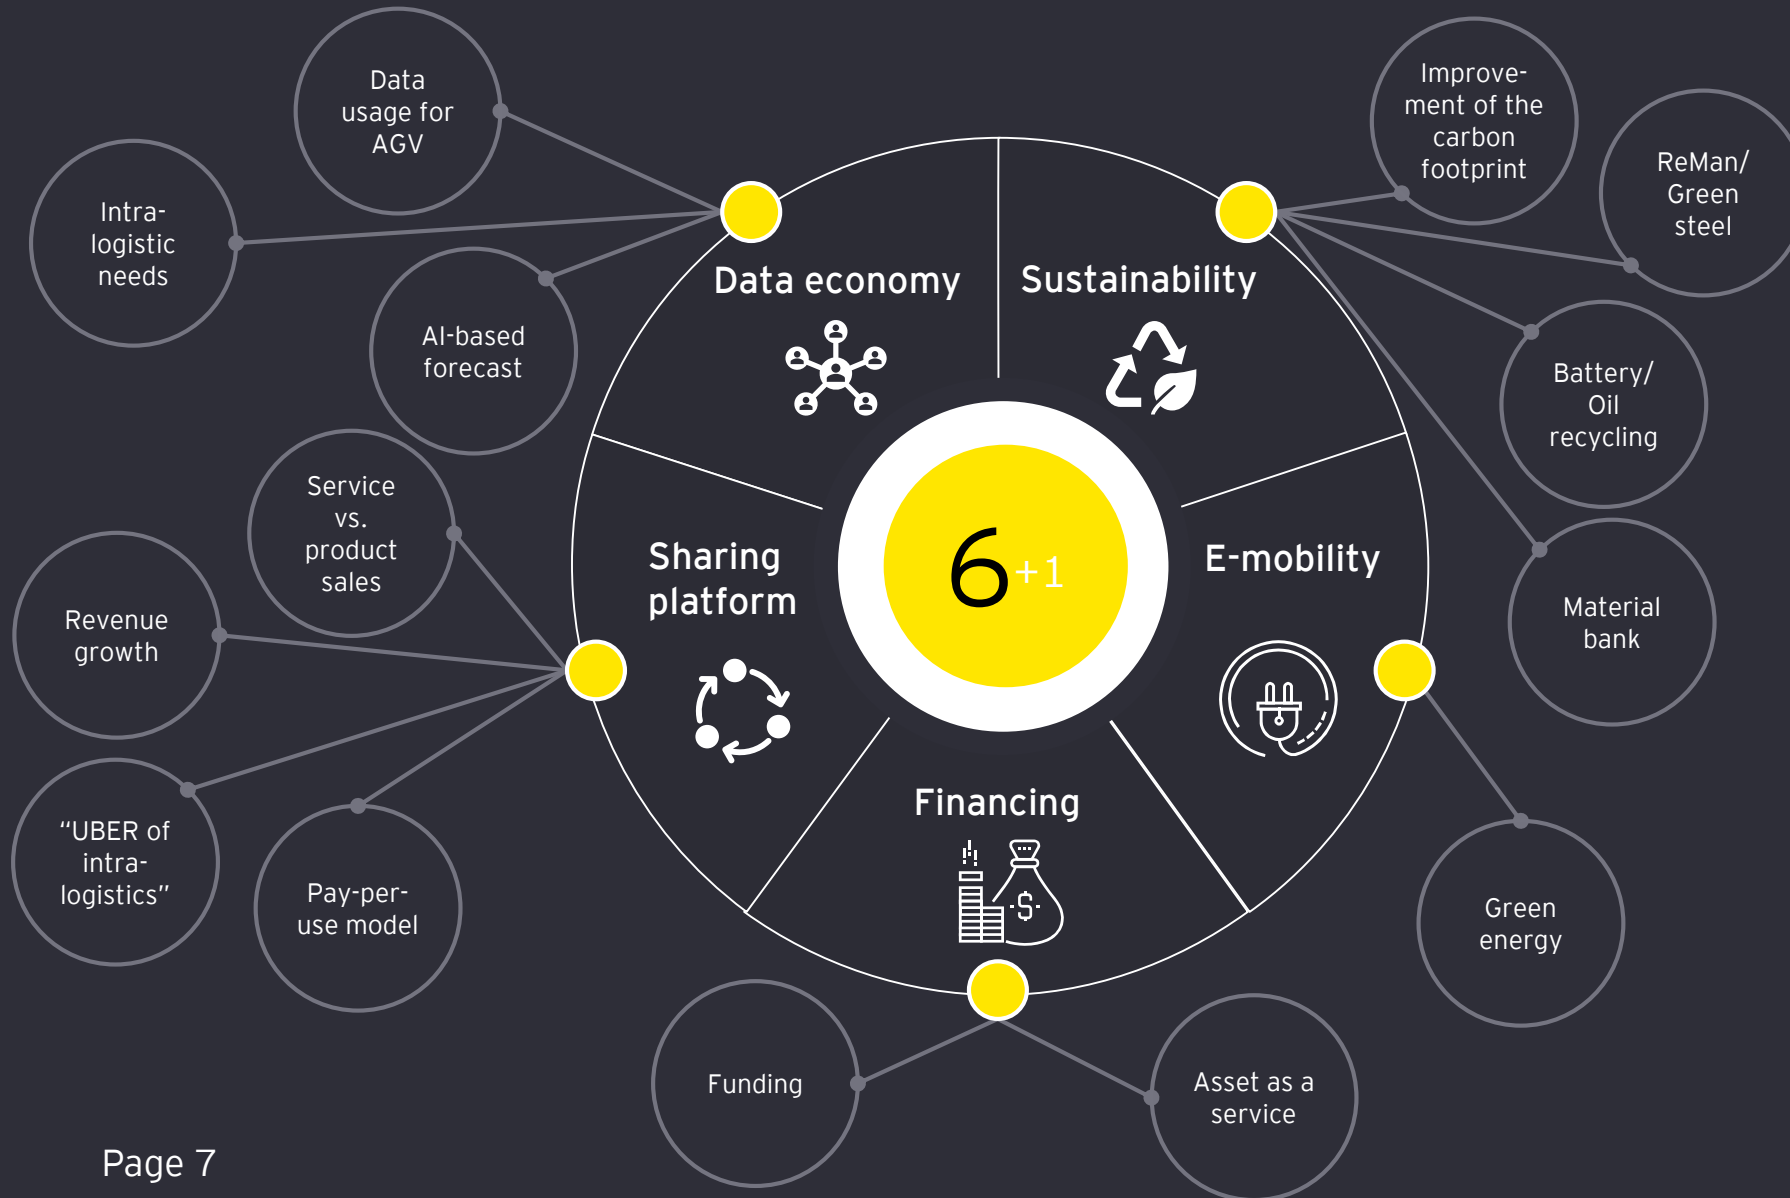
Data usage for AGV

Intra-logistic needs

AI-based forecast

Improvement of the carbon footprint

ReMan/ Green steel

Battery/ Oil recycling

Material bank

Data economy

Sustainability

Sharing platform

$6^{+1}$

E-mobility

Financing

$

Service vs. product sales

Revenue growth

"UBER of intra-logistics"

Pay-per-use model

Green energy

Funding

Asset as a service

Page 7